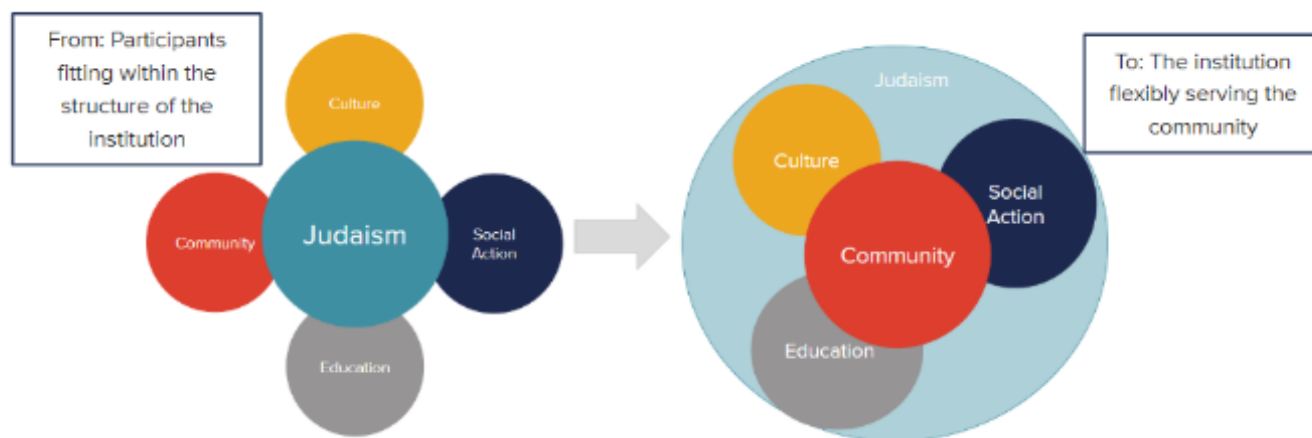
From: Participants fitting within the structure of the institution

Culture

Community

Judaism

Social Action

Education

Judaism

To: The institution flexibly serving the community

Culture

Social Action

Community

Education